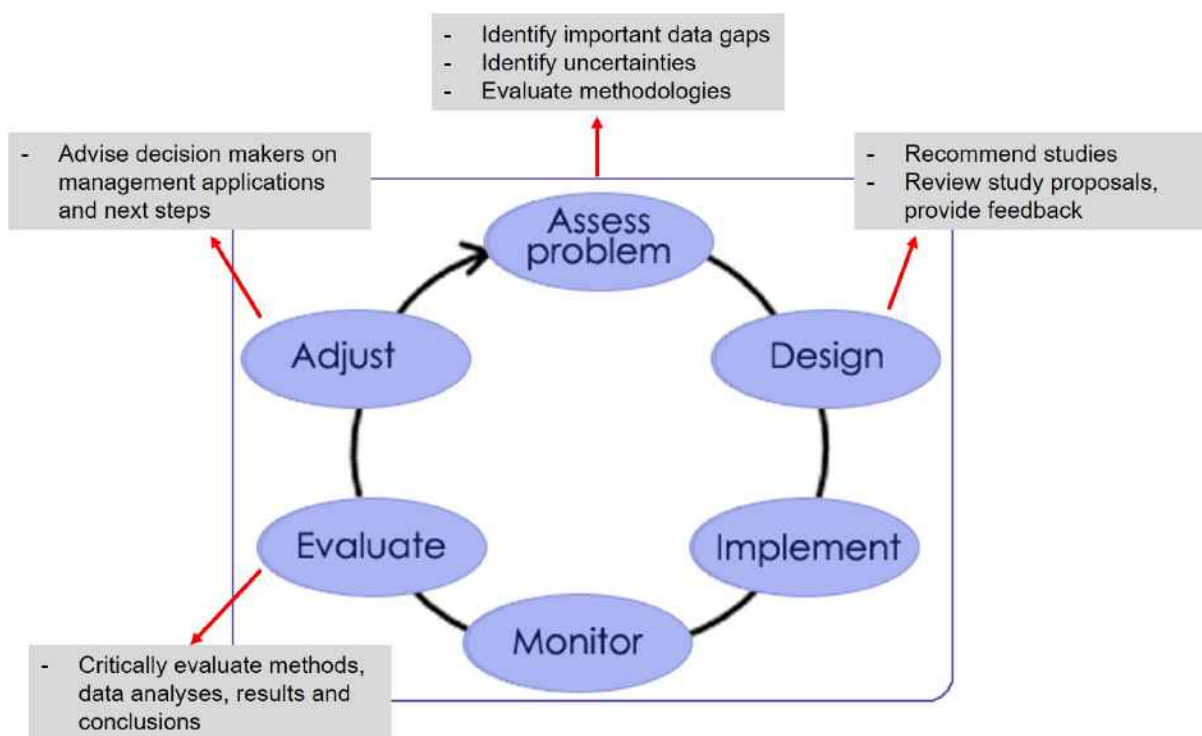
- Identify important data gaps
- Identify uncertainties
- Evaluate methodologies

- Advise decision makers on management applications and next steps

- Recommend studies
- Review study proposals, provide feedback

Assess problem

Adjust

Design

Evaluate

Implement

Monitor

- Critically evaluate methods, data analyses, results and conclusions